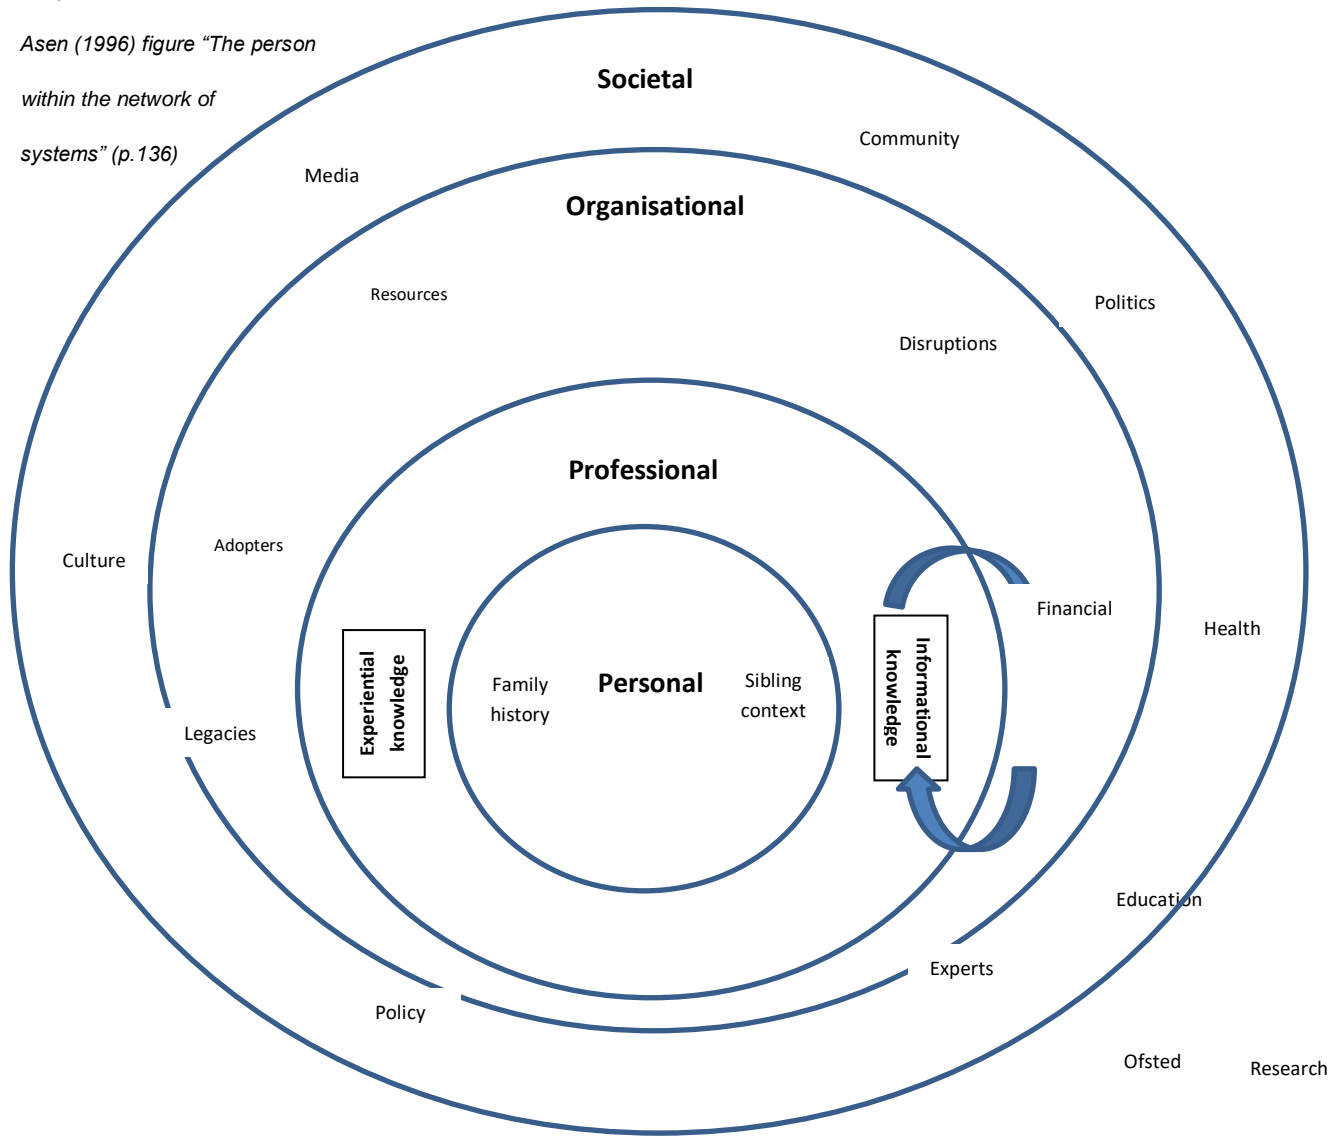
Asen (1996) figure "The person within the network of systems" (p.136)

Societal

Community

Media

Organisational

Resources

Politics

Disruptions

Professional

Culture

Adopters

Financial

Health

Experiential knowledge

Family history

Personal

Sibling context

Informational knowledge

Legacies

Education

Experts

Policy

Ofsted

Research